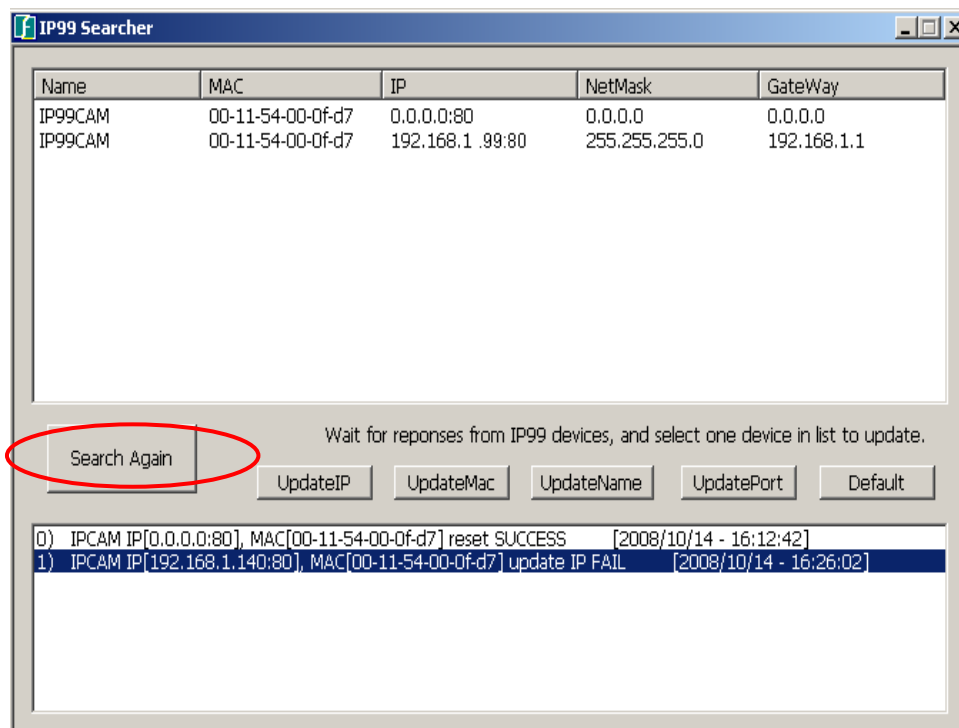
IP99 Searcher

| Name | MAC | IP | NetMask | GateWay |
|---|---|---|---|---|
| IP99CAM | 00-11-54-00-0f-d7 | 0.0.0.0:80 | 0.0.0.0 | 0.0.0.0 |
| IP99CAM | 00-11-54-00-0f-d7 | 192.168.1 .99:80 | 255.255.255.0 | 192.168.1.1 |

Search Again

Wait for reponses from IP99 devices, and select one device in list to update.

UpdateIP UpdateMac UpdateName UpdatePort Default

0) IPCAM IP[0.0.0.0:80], MAC[00-11-54-00-0f-d7] reset SUCCESS [2008/10/14 - 16:12:42]
1) IPCAM IP[192.168.1.140:80], MAC[00-11-54-00-0f-d7] update IP FAIL [2008/10/14 - 16:26:02]